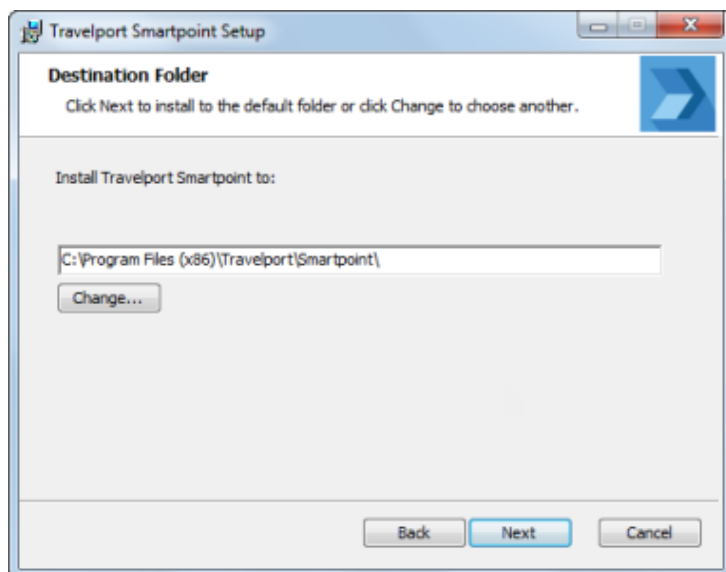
Travelport Smartpoint Setup

Destination Folder

Click Next to install to the default folder or click Change to choose another.

Install Travelport Smartpoint to:

C:\Program Files (x86)\Travelport\Smartpoint\

Change...

Back

Next

Cancel